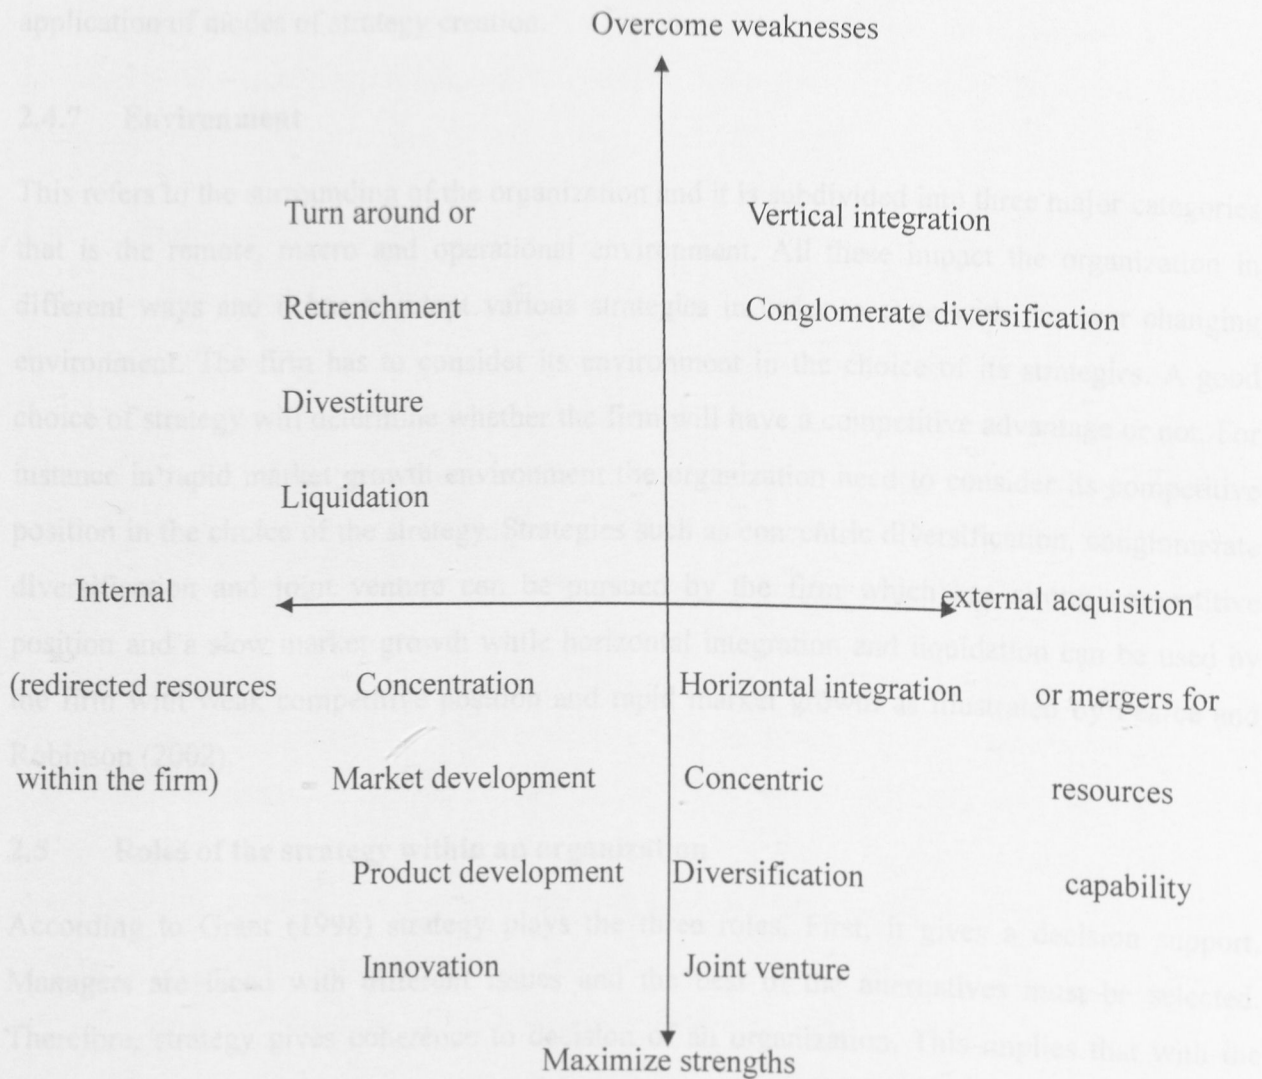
Overcome weaknesses

Turn around or

Retrenchment

Divestiture

Liquidation

Vertical integration

Conglomerate diversification

Internal

(redirected resources

within the firm)

Concentration

Market development

Product development

Innovation

Horizontal integration

Concentric

Diversification

Joint venture

external acquisition

or mergers for

resources

capability

Maximize strengths